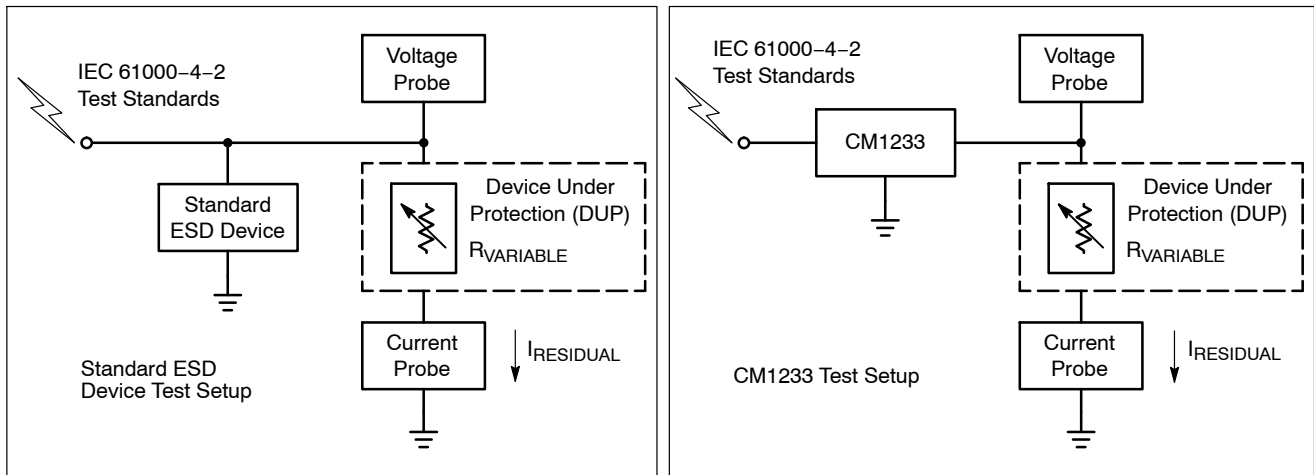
IEC 61000−4−2
Test Standards

Voltage
Probe

Standard
ESD Device

Device Under
Protection (DUP)

$R_{VARIABLE}$

Current
Probe

$I_{RESIDUAL}$

Standard ESD
Device Test Setup

IEC 61000−4−2
Test Standards

Voltage
Probe

CM1233

Device Under
Protection (DUP)

$R_{VARIABLE}$

Current
Probe

$I_{RESIDUAL}$

CM1233 Test Setup